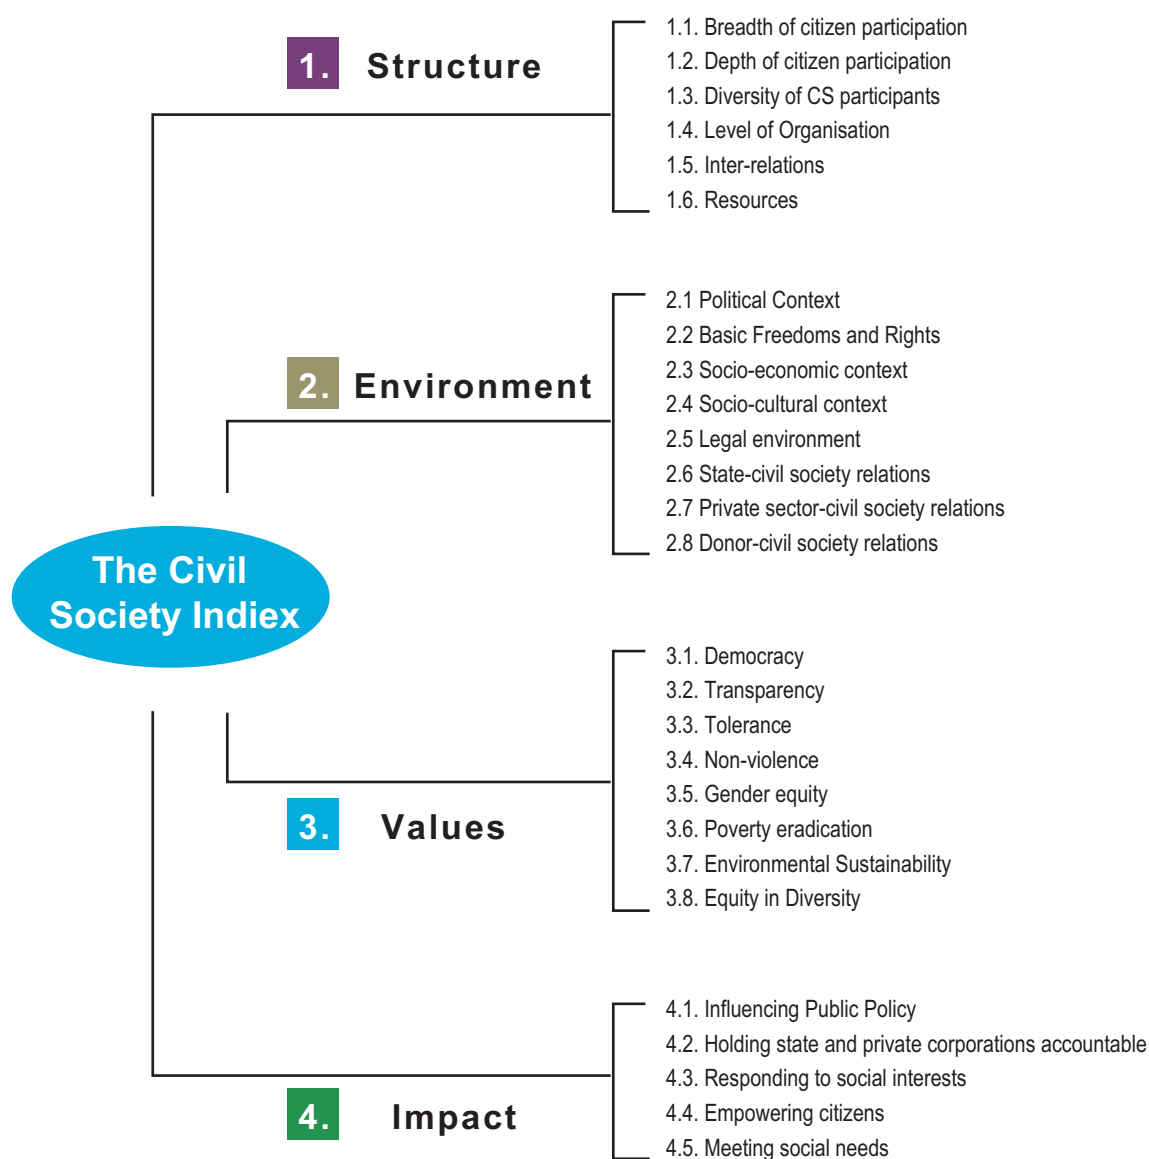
1. Structure

1.1. Breadth of citizen participation
1.2. Depth of citizen participation
1.3. Diversity of CS participants
1.4. Level of Organisation
1.5. Inter-relations
1.6. Resources

2. Environment

2.1 Political Context
2.2 Basic Freedoms and Rights
2.3 Socio-economic context
2.4 Socio-cultural context
2.5 Legal environment
2.6 State-civil society relations
2.7 Private sector-civil society relations
2.8 Donor-civil society relations

The Civil Society Indiex

3. Values

3.1. Democracy
3.2. Transparency
3.3. Tolerance
3.4. Non-violence
3.5. Gender equity
3.6. Poverty eradication
3.7. Environmental Sustainability
3.8. Equity in Diversity

4. Impact

4.1. Influencing Public Policy
4.2. Holding state and private corporations accountable
4.3. Responding to social interests
4.4. Empowering citizens
4.5. Meeting social needs